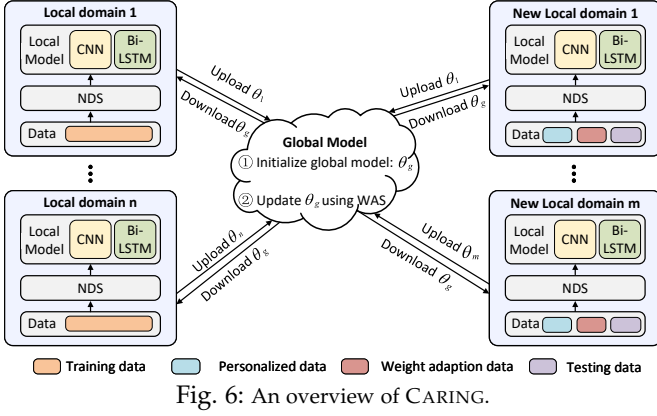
Local domain 1

Local Model

CNN

Bi-LSTM

NDS

Data

Upload $\theta_1$

Download $\theta_g$

New Local domain 1

Local Model

CNN

Bi-LSTM

NDS

Data

Upload $\theta_1$

Download $\theta_g$

Global Model

① Initialize global model: $\theta_g$

② Update $\theta_g$ using WAS

Local domain n

Local Model

CNN

Bi-LSTM

NDS

Data

Upload $\theta_n$

Download $\theta_g$

New Local domain m

Local Model

CNN

Bi-LSTM

NDS

Data

Upload $\theta_m$

Download $\theta_g$

Training data

Personalized data

Weight adaption data

Testing data

Fig. 6: An overview of CARING.